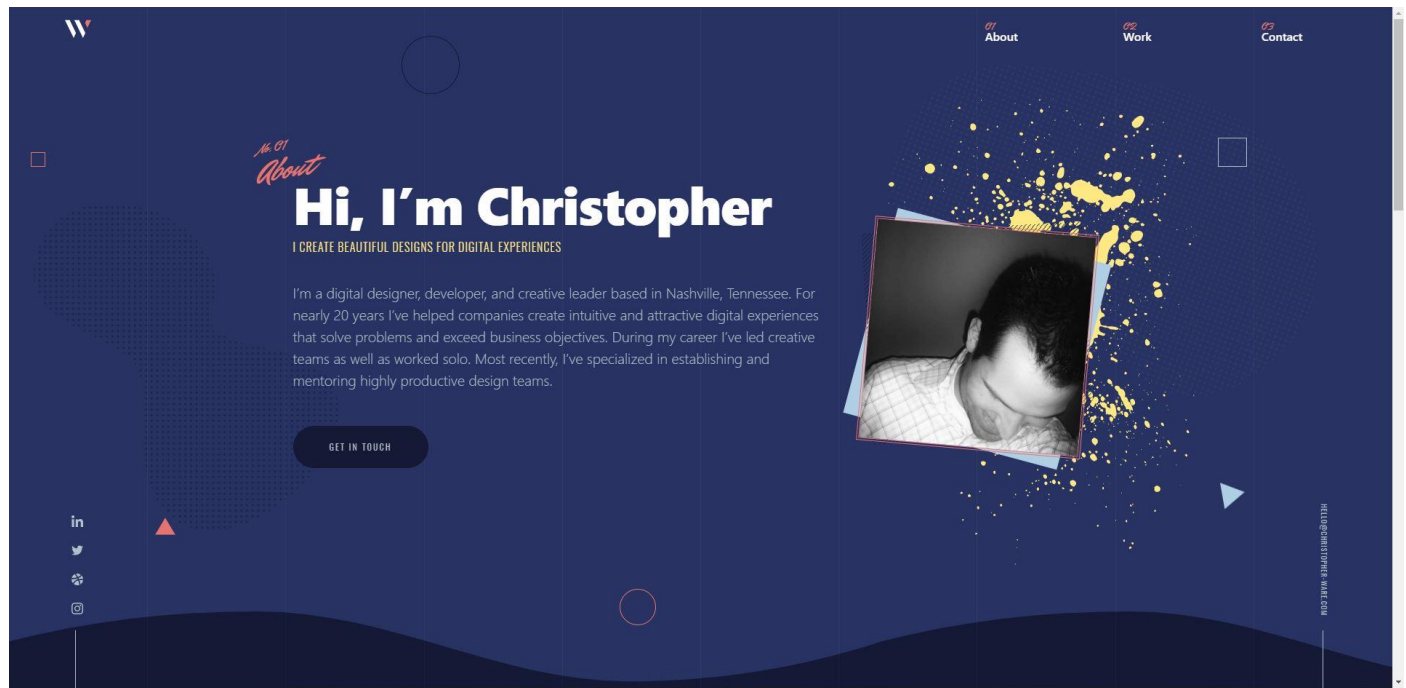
W

01
About

02
Work

03
Contact

No. 01
About

Hi, I'm Christopher

I CREATE BEAUTIFUL DESIGNS FOR DIGITAL EXPERIENCES

I'm a digital designer, developer, and creative leader based in Nashville, Tennessee. For nearly 20 years I've helped companies create intuitive and attractive digital experiences that solve problems and exceed business objectives. During my career I've led creative teams as well as worked solo. Most recently, I've specialized in establishing and mentoring highly productive design teams.

GET IN TOUCH

HELLO@CHRISTOPHER-WARE.COM